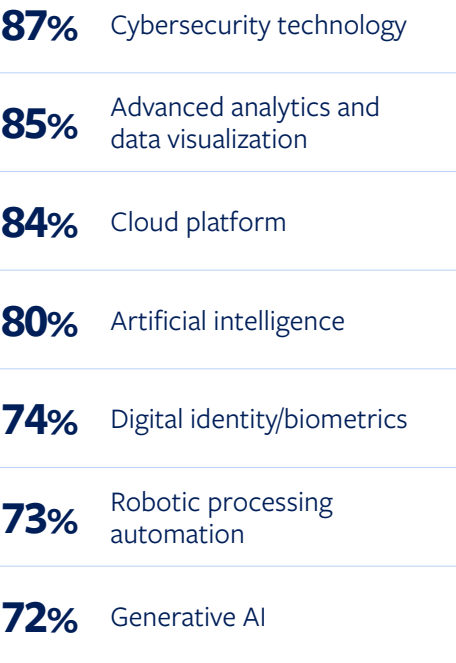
| | |
|---|---|
| 87% | Cybersecurity technology |
| 85% | Advanced analytics and data visualization |
| 84% | Cloud platform |
| 80% | Artificial intelligence |
| 74% | Digital identity/biometrics |
| 73% | Robotic processing automation |
| 72% | Generative AI |